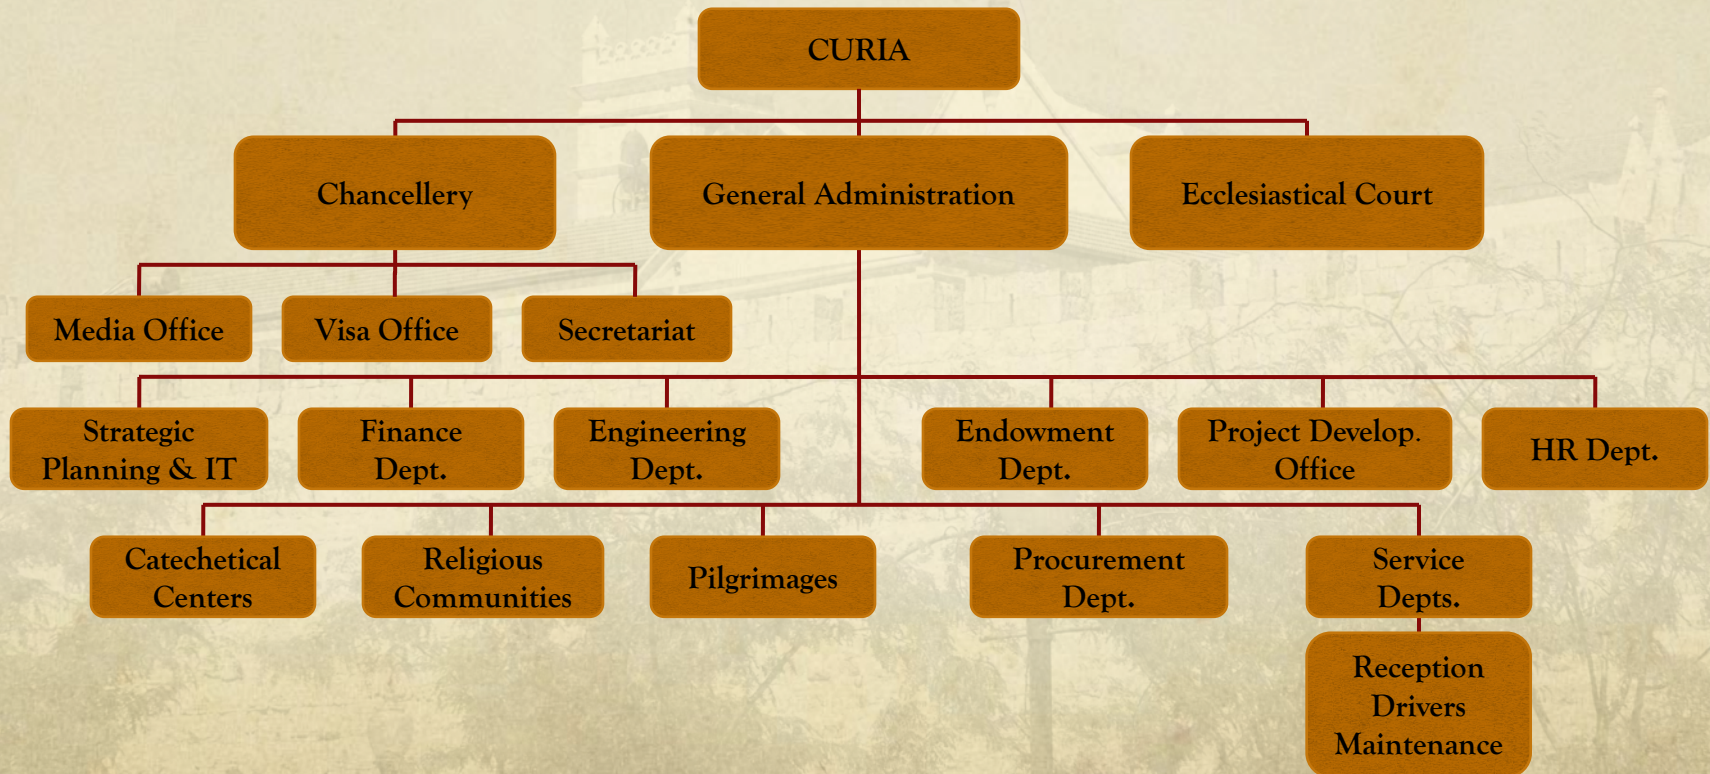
CURIA

Chancellery

General Administration

Ecclesiastical Court

Media Office

Visa Office

Secretariat

Strategic Planning & IT

Finance Dept.

Engineering Dept.

Endowment Dept.

Project Develop. Office

HR Dept.

Catechetical Centers

Religious Communities

Pilgrimages

Procurement Dept.

Service Depts.

Reception Drivers Maintenance